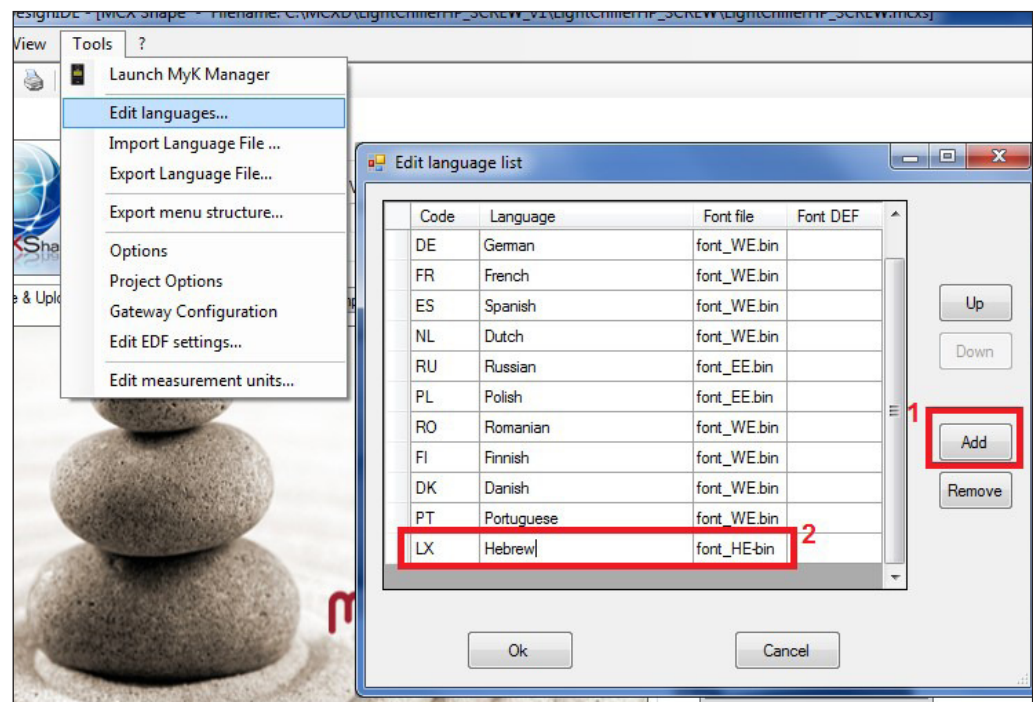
esignIDE - [MCX Shape - Filename: C:\MCXD\LightChillerHP_SCREW_v1\LightChillerHP_SCREW\LightChillerHP_SCREW.mcxs]

View Tools ?

Launch MyK Manager
Edit languages...
Import Language File ...
Export Language File...
Export menu structure...
Options
Project Options
Gateway Configuration
Edit EDF settings...
Edit measurement units...

KSha
e & Uplo

Edit language list

| Code | Language | Font file | Font DEF |
|---|---|---|---|
| DE | German | font_WE.bin | |
| FR | French | font_WE.bin | |
| ES | Spanish | font_WE.bin | |
| NL | Dutch | font_WE.bin | |
| RU | Russian | font_EE.bin | |
| PL | Polish | font_EE.bin | |
| RO | Romanian | font_WE.bin | |
| FI | Finnish | font_WE.bin | |
| DK | Danish | font_WE.bin | |
| PT | Portuguese | font_WE.bin | |
| LX | Hebrew | font_HE-bin | |

2

Up
Down
1
Add
Remove

Ok
Cancel